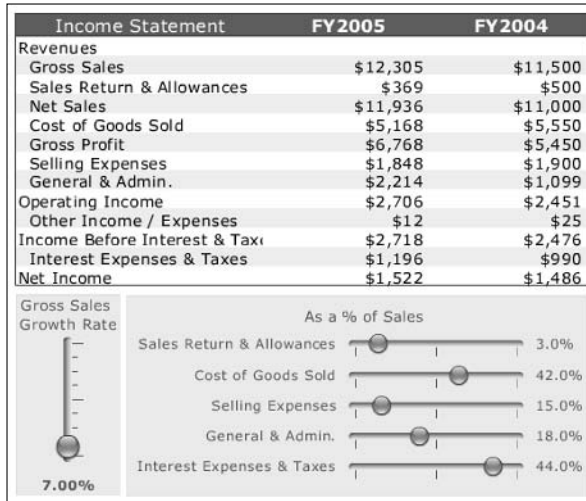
| Income Statement | FY2005 | FY2004 |
|---|---|---|
| Revenues | | |
| Gross Sales | \$12,305 | \$11,500 |
| Sales Return & Allowances | \$369 | \$500 |
| Net Sales | \$11,936 | \$11,000 |
| Cost of Goods Sold | \$5,168 | \$5,550 |
| Gross Profit | \$6,768 | \$5,450 |
| Selling Expenses | \$1,848 | \$1,900 |
| General & Admin. | \$2,214 | \$1,099 |
| Operating Income | \$2,706 | \$2,451 |
| Other Income / Expenses | \$12 | \$25 |
| Income Before Interest & Tax | \$2,718 | \$2,476 |
| Interest Expenses & Taxes | \$1,196 | \$990 |
| Net Income | \$1,522 | \$1,486 |

Gross Sales Growth Rate

7.00%

As a % of Sales

Sales Return & Allowances 3.0%

Cost of Goods Sold 42.0%

Selling Expenses 15.0%

General & Admin. 18.0%

Interest Expenses & Taxes 44.0%